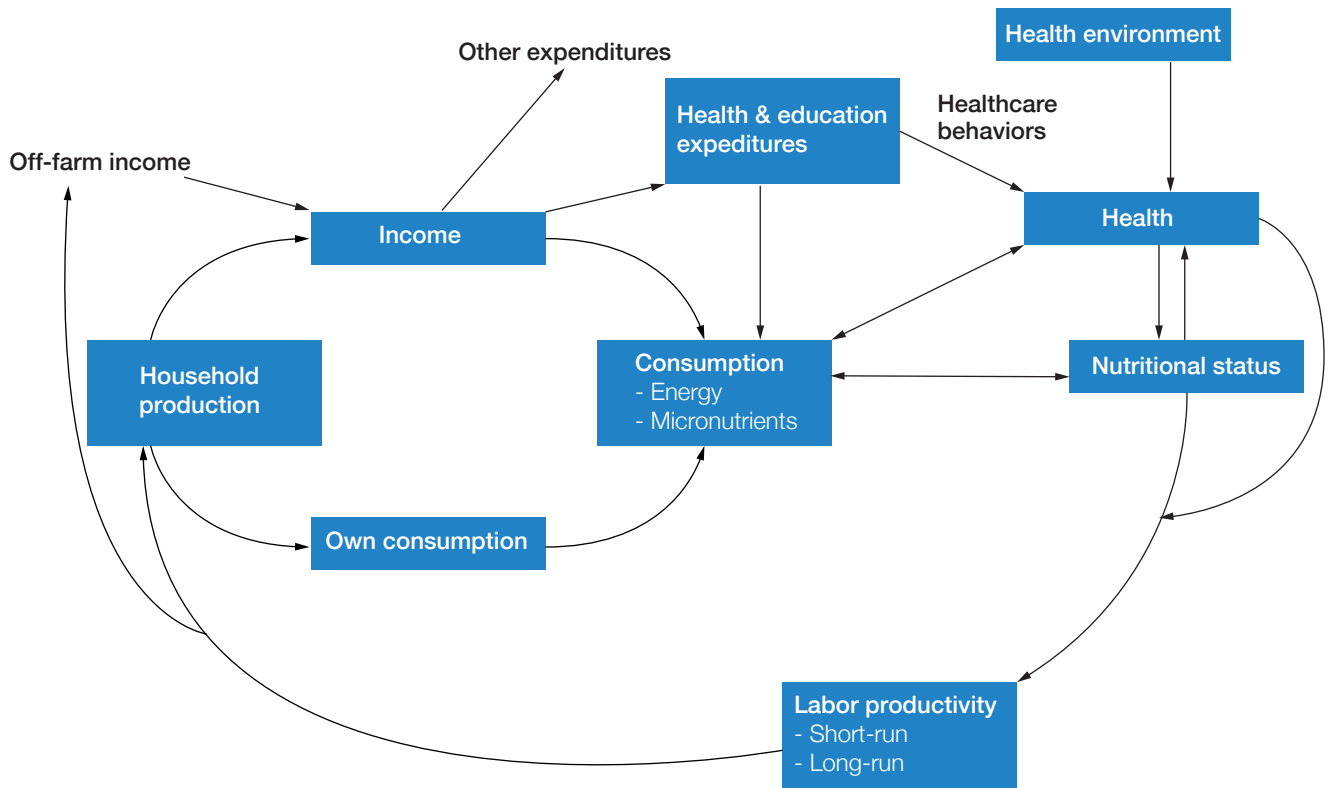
Health environment

Other expenditures

Health & education expeditures

Healthcare behaviors

Off-farm income

Health

Income

Household production

Consumption
- Energy
- Micronutrients

Nutritional status

Own consumption

Labor productivity
- Short-run
- Long-run